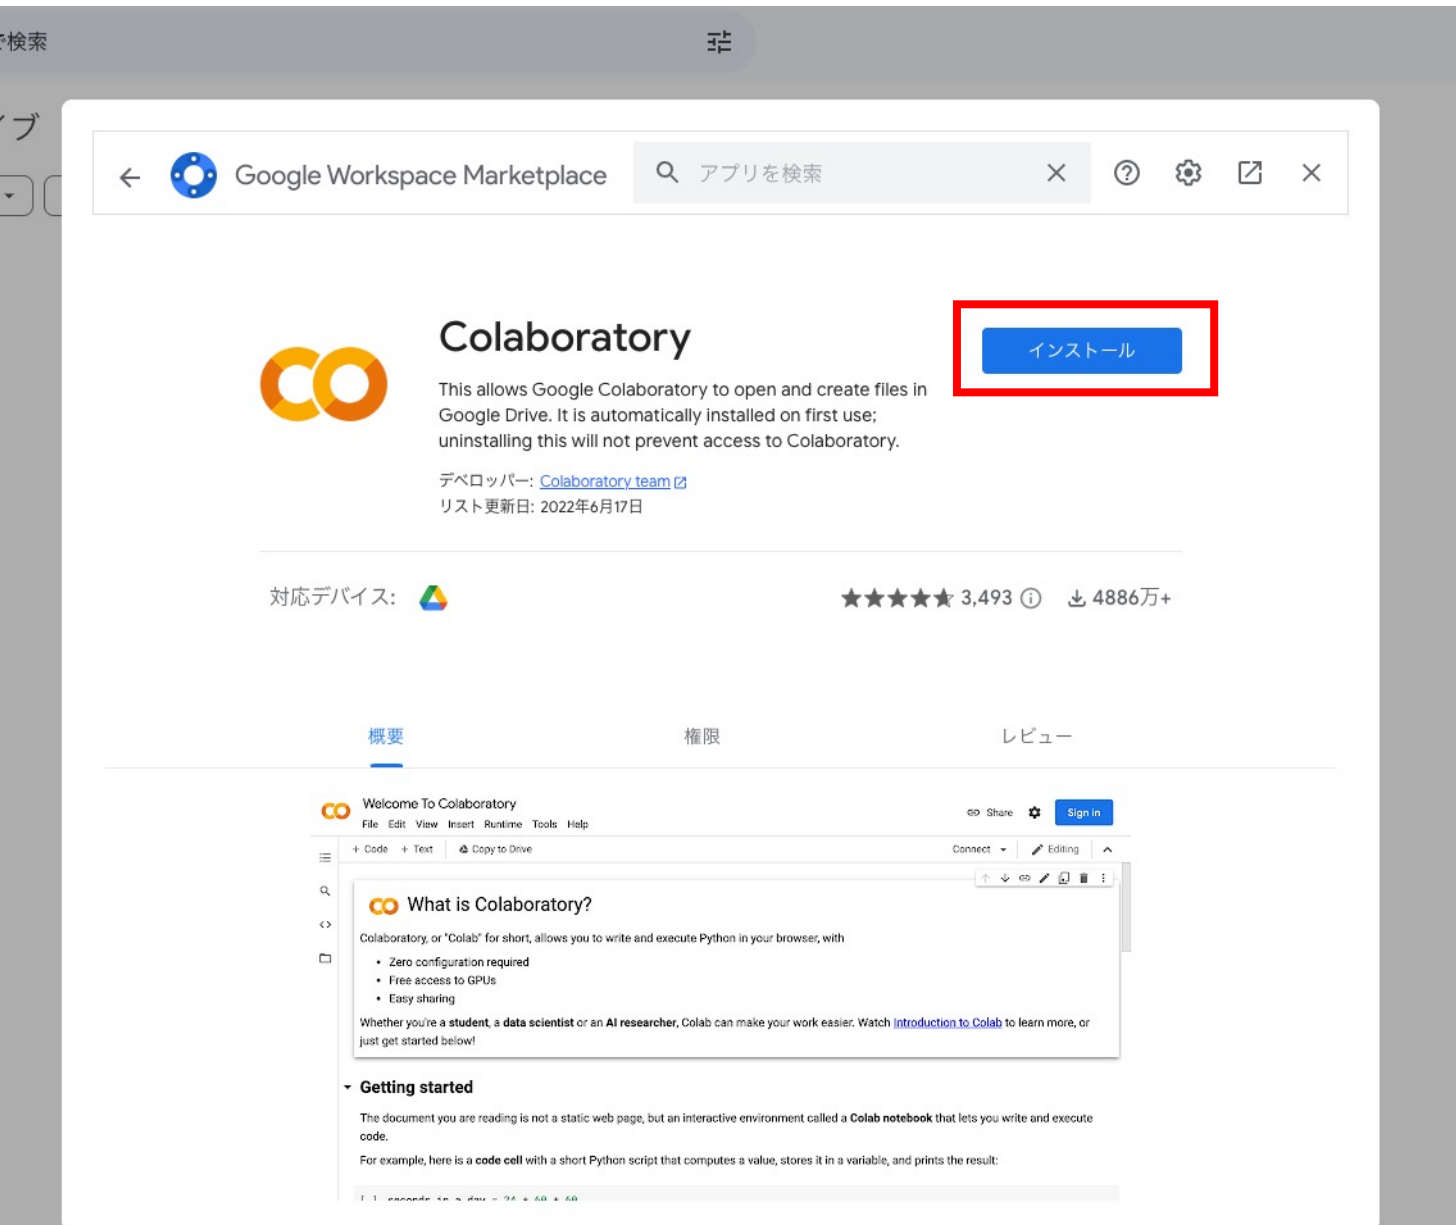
で検索

イブ

Google Workspace Marketplace

アプリを検索

Colaboratory

インストール

This allows Google Colaboratory to open and create files in Google Drive. It is automatically installed on first use; uninstalling this will not prevent access to Colaboratory.

デベロッパー: Colaboratory team
リスト更新日: 2022年6月17日

対応デバイス:

3,493 4886万+

概要 権限 レビュー

Welcome To Colaboratory
File Edit View Insert Runtime Tools Help
Share Sign in
+ Code + Text Copy to Drive
Connect Editing

What is Colaboratory?

Colaboratory, or "Colab" for short, allows you to write and execute Python in your browser, with

- Zero configuration required
- Free access to GPUs
- Easy sharing

Whether you're a student, a data scientist or an AI researcher, Colab can make your work easier. Watch Introduction to Colab to learn more, or just get started below!

Getting started

The document you are reading is not a static web page, but an interactive environment called a Colab notebook that lets you write and execute code.

For example, here is a code cell with a short Python script that computes a value, stores it in a variable, and prints the result:

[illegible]